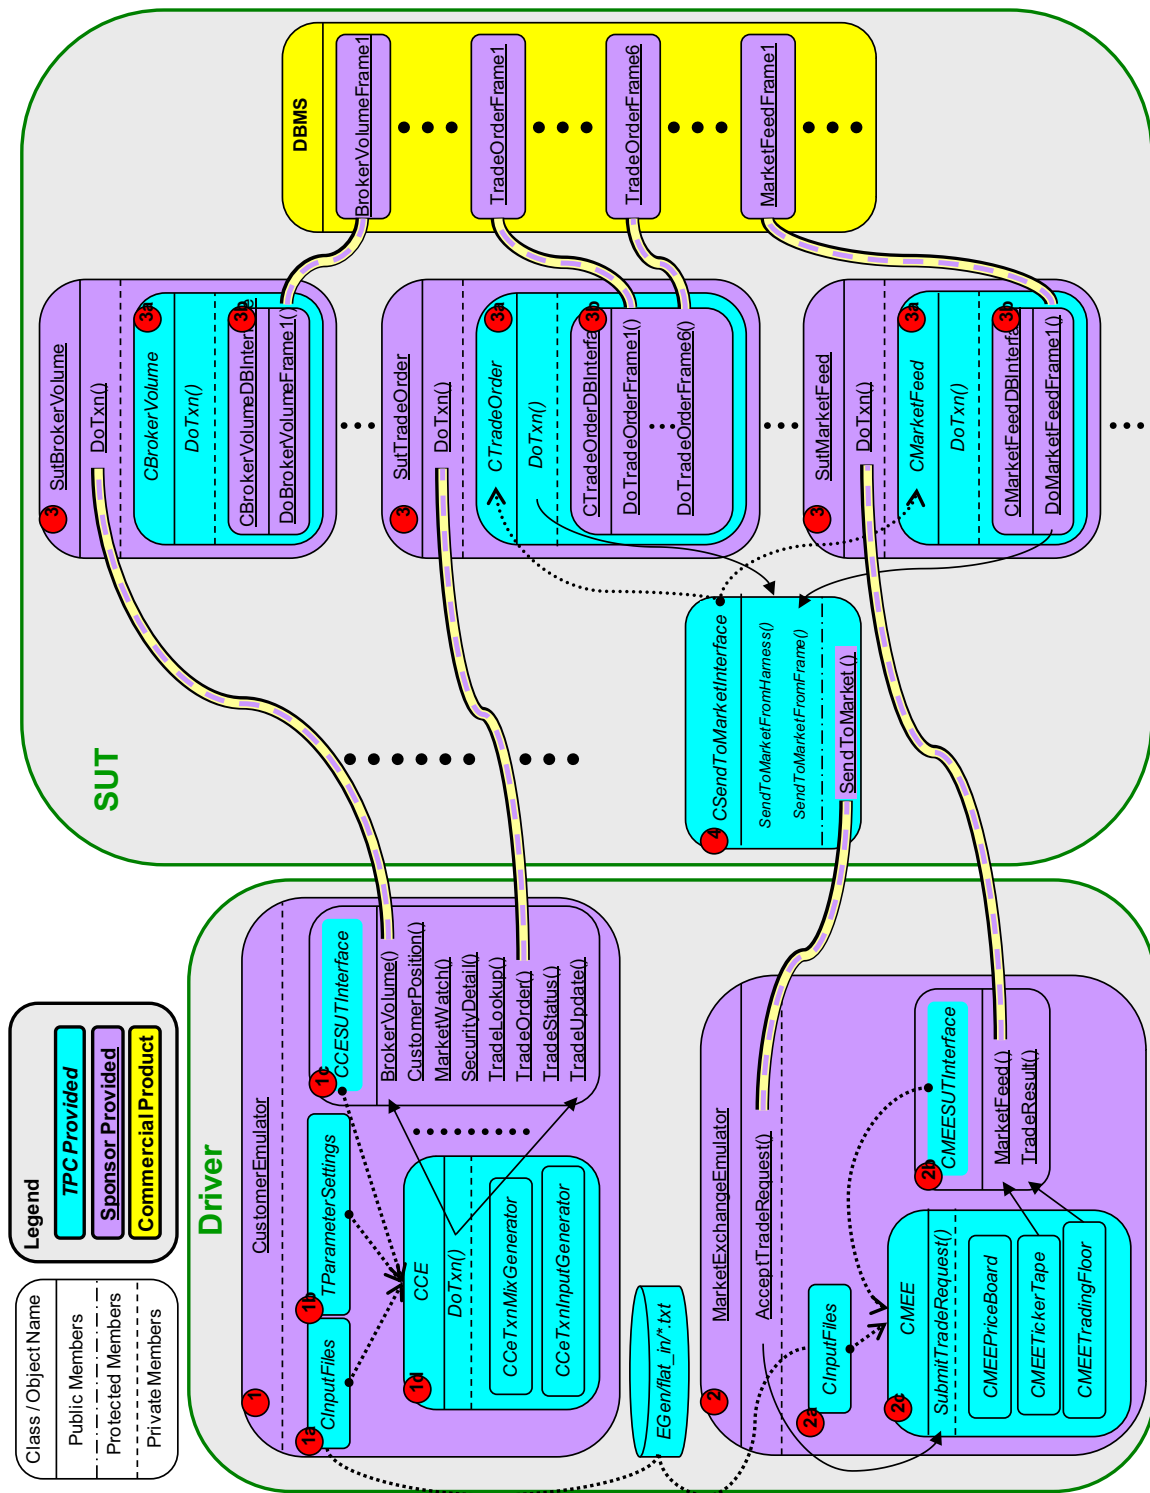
DBMS
BrokerVolumeFrame1
TradeOrderFrame1
TradeOrderFrame6
MarketFeedFrame1

SutBrokerVolume
DoTxn()
3a
CBrokerVolume
DoTxn()
3b
CBrokerVolumeDBInterface
DoBrokerVolumeFrame1()
3

SutTradeOrder
DoTxn()
3a
CTradeOrder
DoTxn()
3b
CTradeOrderDBInterface
DoTradeOrderFrame1()
DoTradeOrderFrame6()
3

SutMarketFeed
DoTxn()
3a
CMarketFeed
DoTxn()
3b
CMarketFeedDBInterface
DoMarketFeedFrame1()
3

CSendToMarketInterface
SendToMarketFromHarness()
SendToMarketFromFrame()
SendToMarket()
4

SUT

Driver

CustomerEmulator
1c
CCESUTInterface
BrokerVolume()
CustomerPosition()
MarketWatch()
SecurityDetail()
TradeLookup()
TradeOrder()
TradeStatus()
TradeUpdate()
1b
TParameterSettings
1a
CInputFiles
1d
CCE
DoTxn()
CCeTxnMixGenerator
CCeTxnInputGenerator
1

EGen/flat_in/*.txt

MarketExchangeEmulator
AcceptTradeRequest()
2b
CMEESUTInterface
MarketFeed()
TradeResult()
2a
CInputFiles
2c
CMEE
SubmitTradeRequest()
CMEEPriceBoard
CMEETickerTape
CMEETradingFloor
2

Legend
TPC Provided
Sponsor Provided
Commercial Product

Class / Object Name
Public Members
Protected Members
Private Members